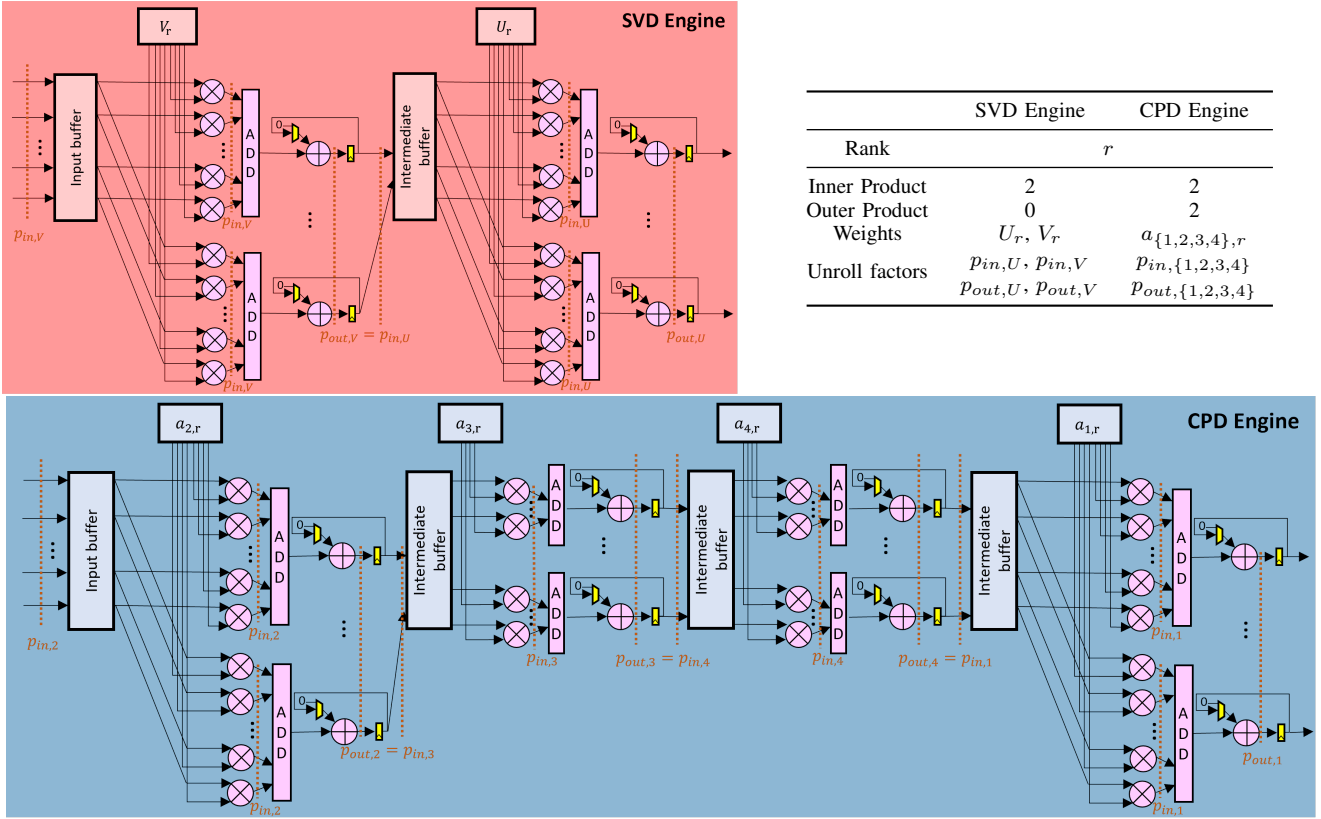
SVD Engine

$V_r$

$U_r$

Input buffer

ADD

ADD

Intermediate buffer

ADD

ADD

0

0

0

0

$p_{in,V}$

$p_{in,V}$

$p_{in,V}$

$p_{out,V} = p_{in,U}$

$p_{in,U}$

$p_{in,U}$

$p_{out,U}$

| | SVD Engine | CPD Engine |
|---|---|---|
| Rank | $r$ | |
| Inner Product | 2 | 2 |
| Outer Product | 0 | 2 |
| Weights | $U_r$, $V_r$ | $a_{\{1,2,3,4\},r}$ |
| Unroll factors | $p_{in,U}$, $p_{in,V}$ | $p_{in,\{1,2,3,4\}}$ |
| | $p_{out,U}$, $p_{out,V}$ | $p_{out,\{1,2,3,4\}}$ |

CPD Engine

$a_{2,r}$

$a_{3,r}$

$a_{4,r}$

$a_{1,r}$

Input buffer

ADD

ADD

Intermediate buffer

ADD

ADD

Intermediate buffer

ADD

ADD

Intermediate buffer

ADD

ADD

0

0

0

0

0

0

0

0

$p_{in,2}$

$p_{in,2}$

$p_{in,2}$

$p_{out,2} = p_{in,3}$

$p_{in,3}$

$p_{out,3} = p_{in,4}$

$p_{in,4}$

$p_{out,4} = p_{in,1}$

$p_{in,1}$

$p_{in,1}$

$p_{out,1}$